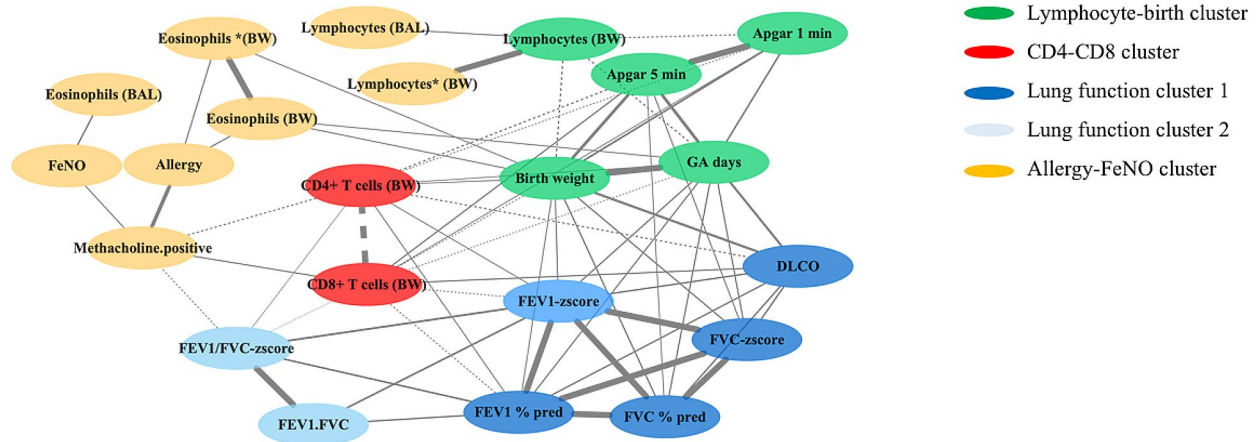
Lymphocyte-birth cluster
CD4-CD8 cluster
Lung function cluster 1
Lung function cluster 2
Allergy-FeNO cluster

Eosinophils *(BW)
Lymphocytes (BAL)
Lymphocytes (BW)
Apgar 1 min
Lymphocytes* (BW)
Apgar 5 min
Eosinophils (BAL)
Eosinophils (BW)
FeNO
Allergy
GA days
CD4+ T cells (BW)
Birth weight
Methacholine.positive
DLCO
CD8+ T cells (BW)
FEV1-zscore
FVC-zscore
FEV1/FVC-zscore
FEV1.FVC
FEV1 % pred
FVC % pred